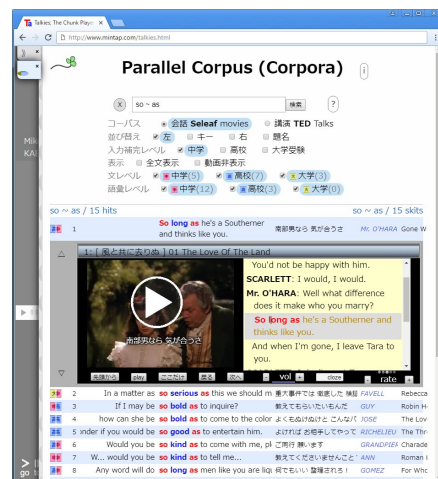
Talkies, The Chunk Player ×

http://www.mintap.com/talkies.html

Parallel Corpus (Corpora)

i

X so ~ as 検索 ?

コーパス ● 会話 Seleaf movies ○ 講演 TED Talks
並び替え ☑ 左 □ キー □ 右 □ 題名
入力補完レベル ☑ 中学 □ 高校 □ 大学受験
表示 □ 全文表示 □ 動画非表示
文レベル ☑ 中学(5) ☑ 高校(7) ☑ 大学(3)
語彙レベル ☑ 中学(12) ☑ 高校(3) ☑ 大学(0)

so ~ as / 15 hits    so ~ as / 15 skits

1 So long as he's a Southerner and thinks like you. 南部男なら 気が合うさ Mr. O'HARA Gone W

1: [ 風と共に去りぬ ] 01 The Love Of The Land

南部男なら 気が合うさ

You'd not be happy with him.
SCARLETT: I would, I would.
Mr. O'HARA: Well what difference does it make who you marry?
So long as he's a Southerner and thinks like you.
And when I'm gone, I leave Tara to you.

play vol rate cloze

2 In a matter as so serious as this we should m 重大事件では 慎重した 検討 FAVELL Rebecca
3 If I may be so bold as to inquire? 教えてもらいたいもんだ GUY Robin H
4 how can she be so bold as to come to the color よくも出られるわ こんなパ JOSE The Lov
5 nder if you would be so good as to entertain him. よければ お相手してやって RICHELIEU The Thr
6 Would you be so kind as to come with me, pl ご同行 願います GRANDPIER Charade
7 W... would you be so kind as to tell me... 教えてくださいませんかご ANN Roman I
8 Any word will do so long as men like you are liqu 何でもいい 堕落される！ GOMEZ For Wh